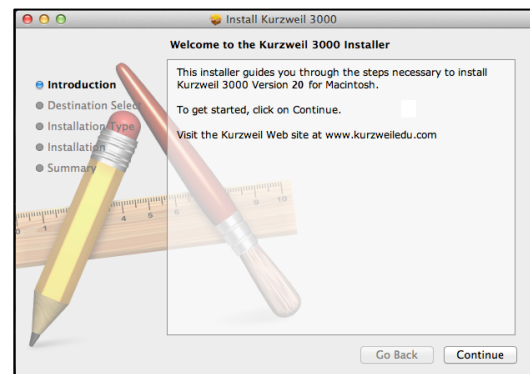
Install Kurzweil 3000

Welcome to the Kurzweil 3000 Installer

Introduction
Destination Selec
Installation Type
Installation
Summary

This installer guides you through the steps necessary to install Kurzweil 3000 Version 20 for Macintosh.

To get started, click on Continue.

Visit the Kurzweil Web site at www.kurzweiledu.com

Go Back
Continue